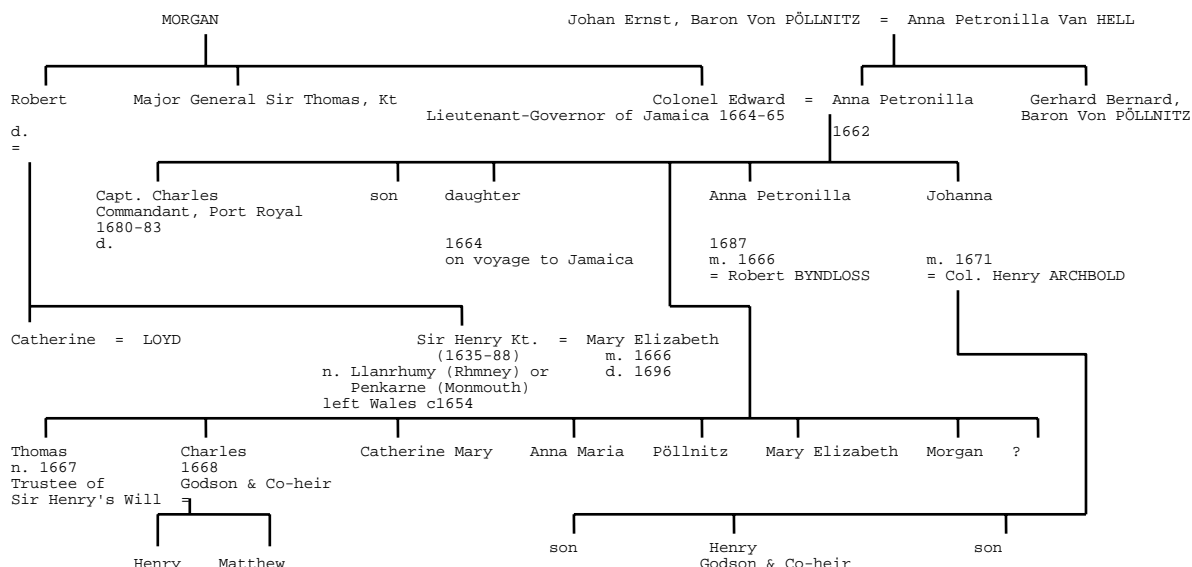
MORGAN

Johan Ernst, Baron Von PÖLLNITZ = Anna Petronilla Van HELL

Robert
d.
=

Major General Sir Thomas, Kt

Colonel Edward = Anna Petronilla
Lieutenant-Governor of Jamaica 1664-65
1662

Gerhard Bernard, Baron Von PÖLLNITZ

Capt. Charles
Commandant, Port Royal
1680-83
d.

son

daughter
1664
on voyage to Jamaica

Anna Petronilla
1687
m. 1666
= Robert BYNDLOSS

Johanna
m. 1671
= Col. Henry ARCHBOLD

Catherine = LOYD

Sir Henry Kt. = Mary Elizabeth
(1635-88) m. 1666
n. Llanrhumy (Rhmney) or d. 1696
Penkarne (Monmouth)
left Wales c1654

Thomas
n. 1667
Trustee of
Sir Henry's Will

Charles
1668
Godson & Co-heir
=

Catherine Mary

Anna Maria

Pöllnitz

Mary Elizabeth

Morgan

?

Henry

Matthew

son

Henry
Godson & Co-heir

son